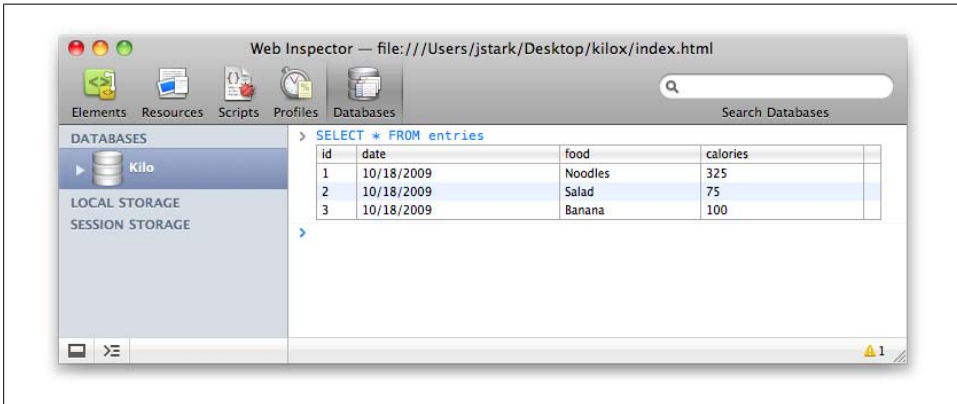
Web Inspector — file:///Users/jstark/Desktop/kilox/index.html

Elements Resources Scripts Profiles Databases

Search Databases

DATABASES

Kilo

LOCAL STORAGE

SESSION STORAGE

> SELECT * FROM entries

| id | date | food | calories |
|---|---|---|---|
| 1 | 10/18/2009 | Noodles | 325 |
| 2 | 10/18/2009 | Salad | 75 |
| 3 | 10/18/2009 | Banana | 100 |

>

1